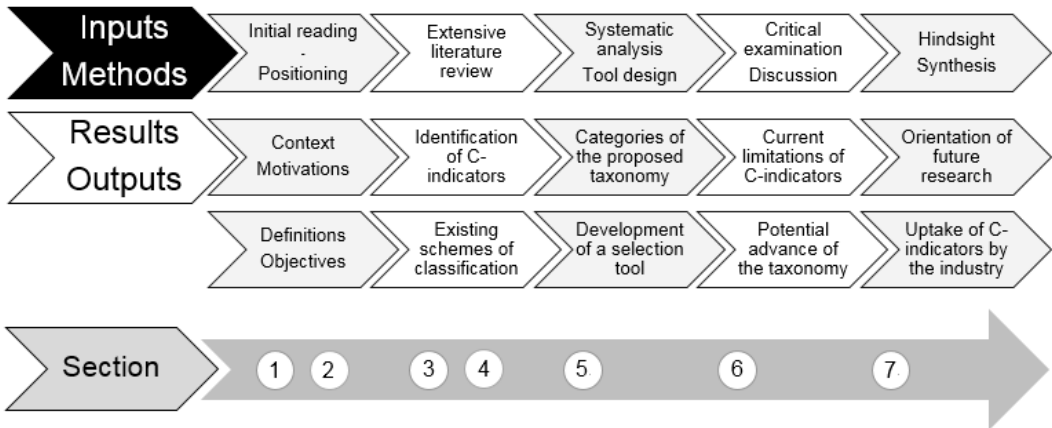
Inputs Methods

Initial reading - Positioning

Extensive literature review

Systematic analysis Tool design

Critical examination Discussion

Hindsight Synthesis

Results Outputs

Context Motivations

Identification of C-indicators

Categories of the proposed taxonomy

Current limitations of C-indicators

Orientation of future research

Definitions Objectives

Existing schemes of classification

Development of a selection tool

Potential advance of the taxonomy

Uptake of C-indicators by the industry

Section

1 2 3 4 5. 6 7.